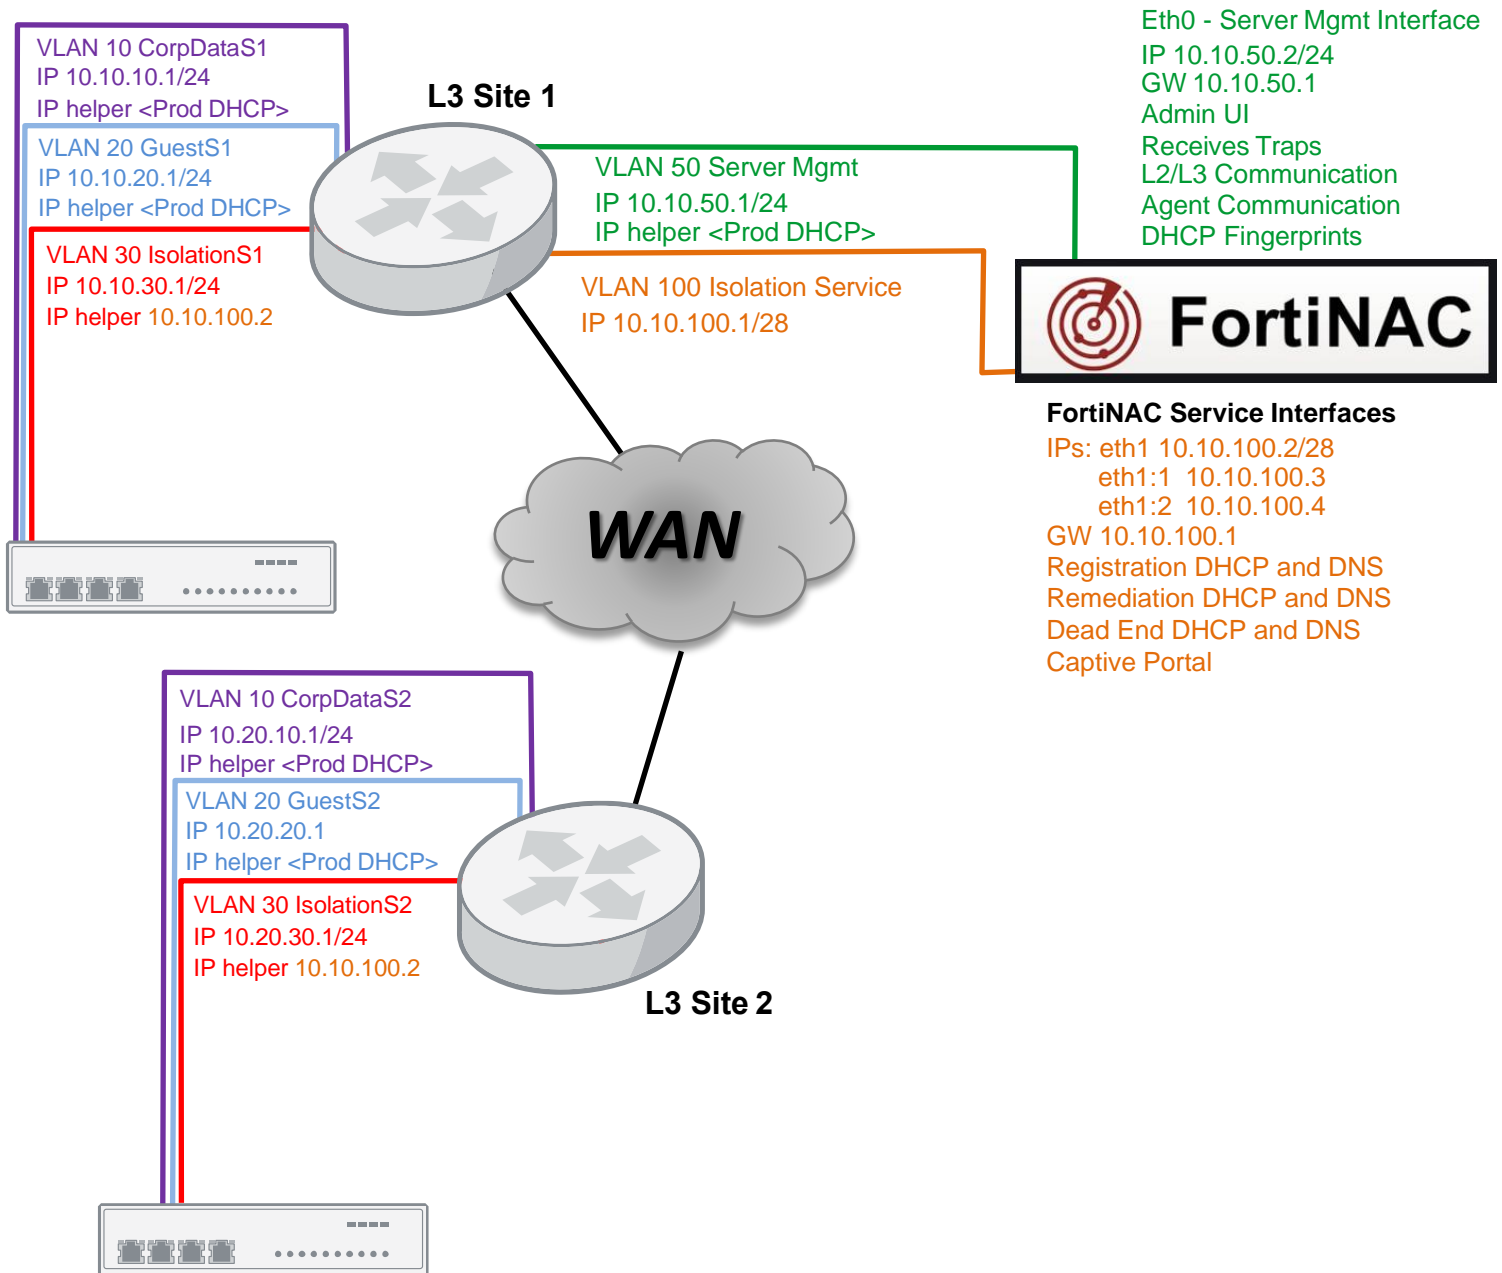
VLAN 10 CorpDataS1
IP 10.10.10.1/24
IP helper <Prod DHCP>

VLAN 20 GuestS1
IP 10.10.20.1/24
IP helper <Prod DHCP>

VLAN 30 IsolationS1
IP 10.10.30.1/24
IP helper 10.10.100.2

L3 Site 1

VLAN 50 Server Mgmt
IP 10.10.50.1/24
IP helper <Prod DHCP>

VLAN 100 Isolation Service
IP 10.10.100.1/28

Eth0 - Server Mgmt Interface
IP 10.10.50.2/24
GW 10.10.50.1
Admin UI
Receives Traps
L2/L3 Communication
Agent Communication
DHCP Fingerprints

FortiNAC

FortiNAC Service Interfaces
IPs: eth1 10.10.100.2/28
eth1:1 10.10.100.3
eth1:2 10.10.100.4
GW 10.10.100.1
Registration DHCP and DNS
Remediation DHCP and DNS
Dead End DHCP and DNS
Captive Portal

WAN

VLAN 10 CorpDataS2
IP 10.20.10.1/24
IP helper <Prod DHCP>

VLAN 20 GuestS2
IP 10.20.20.1
IP helper <Prod DHCP>

VLAN 30 IsolationS2
IP 10.20.30.1/24
IP helper 10.10.100.2

L3 Site 2